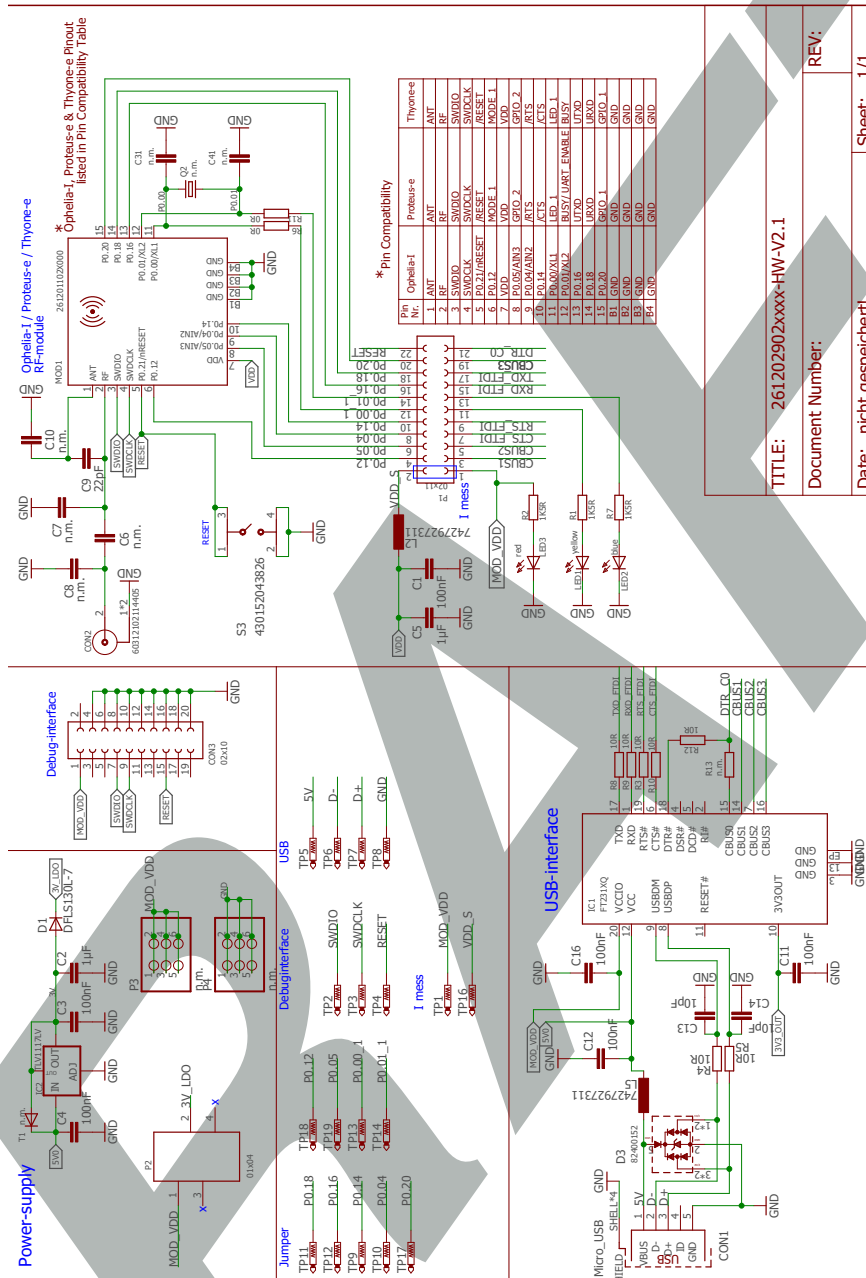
*Ophelia-I, Proteus-e & Thyone-e Pinout listed in Pin Compatibility Table

Ophelia-I / Proteus-e / Thyone-e RF-module

*Pin Compatibility

| Pin Nr. | Ophelia-I | Proteus-e | Thyone-e |
|---|---|---|---|
| 1 | ANT | ANT | ANT |
| 2 | RF | RF | RF |
| 3 | SWDIO | SWDIO | SWDIO |
| 4 | SWDCLK | SWDCLK | SWDCLK |
| 5 | P0.21/nRESET | /RESET | /RESET |
| 6 | P0.12 | MODE_1 | MODE_1 |
| 7 | VDD | VDD | VDD |
| 8 | P0.05/AIN3 | GPIO_2 | GPIO_2 |
| 9 | P0.04/AIN2 | /RTS | /RTS |
| 10 | P0.14 | /CTS | /CTS |
| 11 | P0.00/XL1 | LED_1 | LED_1 |
| 12 | P0.01/XL2 | BUSY/UART_ENABLE | BUSY |
| 13 | P0.16 | UTXD | UTXD |
| 14 | P0.18 | URXD | URXD |
| 15 | P0.20 | GPIO_1 | GPIO_1 |
| B1 | GND | GND | GND |
| B2 | GND | GND | GND |
| B3 | GND | GND | GND |
| B4 | GND | GND | GND |

TITLE: 261202902xxxx-HW-V2.1
Document Number:
REV:
Date: nicht gespeichert!
Sheet: 1/1

MOD1 261201102000 ANT RF SWDIO SWDCLK P0.21/nRESET P0.12 VDD P0.05/AIN3 P0.04/AIN2 P0.14 P0.01/XL2 P0.00/XL1 P0.16 P0.18 P0.20 GND GND GND GND B1 B2 B3 B4
C31 n.m. C41 n.m. Q2 n.m. P0.00 P0.01 R1 0R R6 0R GND GND
C10 n.m. GND C9 22pF SWDIO SWDCLK RESET C7 n.m. C6 n.m. C8 n.m. GND 1*2 60312102114405 CON2 S3 430152043826 RESET GND
RESET P0.20 P0.18 P0.16 P0.01_1 P0.00_1 P0.14 P0.04 P0.05 P0.12 VDD_S DTR_C0 CBUS3 TXD_FTDI RXD_FTDI RTS_FTDI CTS_FTDI CBUS2 CBUS1 P1 2x11 I mess
L2 742792731 C1 100nF C5 1µF GND VDD MOD_VDD R2 1K5R R1 1K5R R7 1K5R LED3 red LED1 yellow LED2 blue GND

Debug-interface CON3 02x10 MOD_VDD SWDIO SWDCLK RESET GND
USB TP5 5V TP6 D- TP7 D+ TP8 GND
Debuginterface TP2 SWDIO TP3 SWDCLK TP4 RESET I mess TP1 MOD_VDD TP16 VDD_S
USB-interface IC1 FT231XQ TXD RXD RTS# CTS# DTR# DSR# DCD# RI# CBUS0 CBUS1 CBUS2 CBUS3 VCCIO VCC USBDM USBDP RESET# 3V3OUT GND GND GND
R8 10R R3 10R R9 10R R10 10R R12 10R R13 n.m. TXD_FTDI RXD_FTDI RTS_FTDI CTS_FTDI DTR_C0 CBUS1 CBUS2 CBUS3
C16 100nF C12 100nF C11 100nF C13 10pF C14 10pF R4 10R R5 10R L5 742792731 D3 82400152 3V3_OUT MOD_VDD 5V GND
Power-supply D1 DFLS130L-7 3V_LDO C2 1µF C3 100nF IC2 LV1117LV IN OUT ADJ C4 100nF T1 5V GND P3 MOD_VDD P4 n.m. GND
P2 3_3V_LDO 01x04 MOD_VDD
Jumper TP11 P0.18 TP12 P0.16 TP9 P0.14 TP10 P0.04 TP17 P0.20 TP18 P0.12 TP19 P0.05 TP13 P0.00_1 TP14 P0.01_1
Micro_USB SHIELD VBUS D- D+ ID GND USB CON1 GND